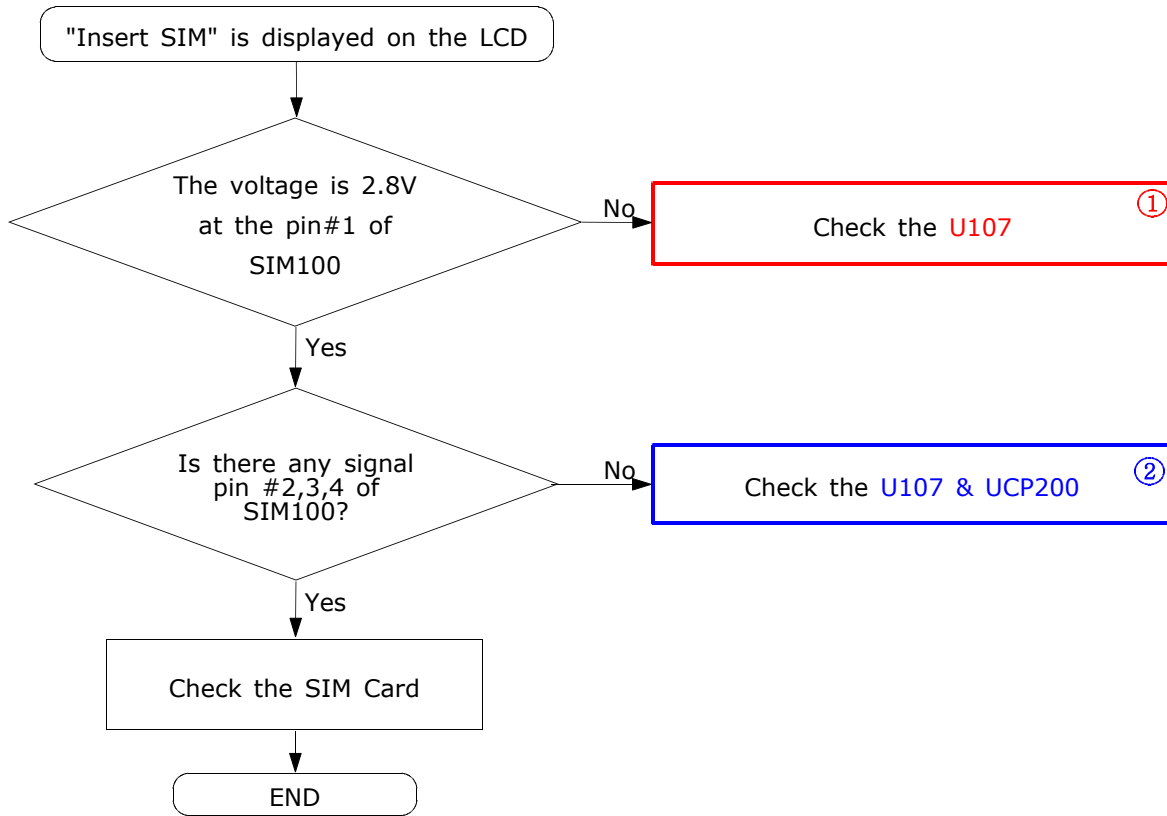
"Insert SIM" is displayed on the LCD

The voltage is 2.8V at the pin#1 of SIM100

No

Check the U107

①

Yes

Is there any signal pin #2,3,4 of SIM100?

No

Check the U107 & UCP200

②

Yes

Check the SIM Card

END